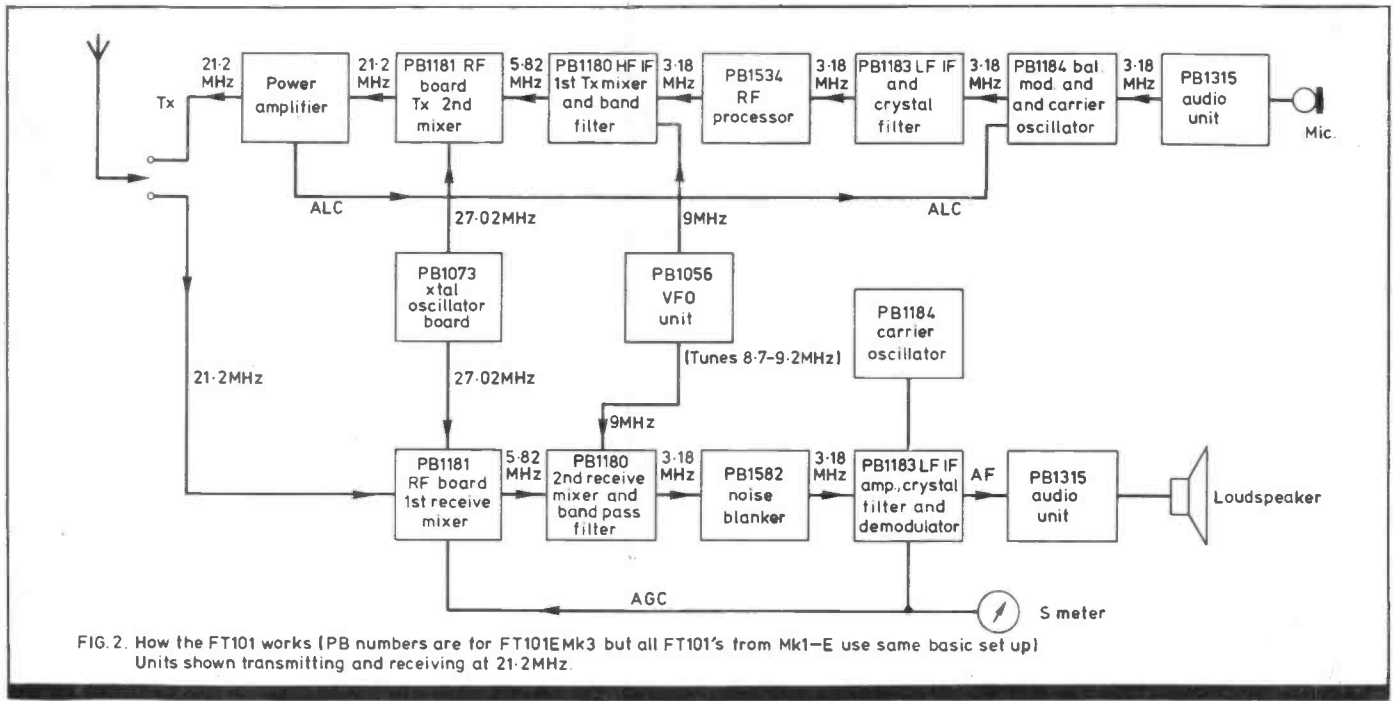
21·2 MHz

Tx

Power amplifier

21·2 MHz

PB1181 RF board Tx 2nd mixer

5·82 MHz

PB1180 HF IF 1st Tx mixer and band filter

3·18 MHz

PB1534 RF processor

3·18 MHz

PB1183 LF IF and crystal filter

3·18 MHz

PB1184 bal. mod. and and carrier oscillator

3·18 MHz

PB1315 audio unit

Mic.

ALC

27·02MHz

9MHz

ALC

PB1073 xtal oscillator board

PB1056 VFO unit

PB1184 carrier oscillator

(Tunes 8·7–9·2MHz)

21·2MHz

27·02MHz

9MHz

PB1181 RF board 1st receive mixer

5·82 MHz

PB1180 2nd receive mixer and band pass filter

3·18 MHz

PB1582 noise blanker

3·18 MHz

PB1183 LF IF amp, crystal filter and demodulator

AF

PB1315 audio unit

Loudspeaker

AGC

S meter

FIG. 2. How the FT101 works (PB numbers are for FT101EMk3 but all FT101's from Mk1–E use same basic set up) Units shown transmitting and receiving at 21·2MHz.